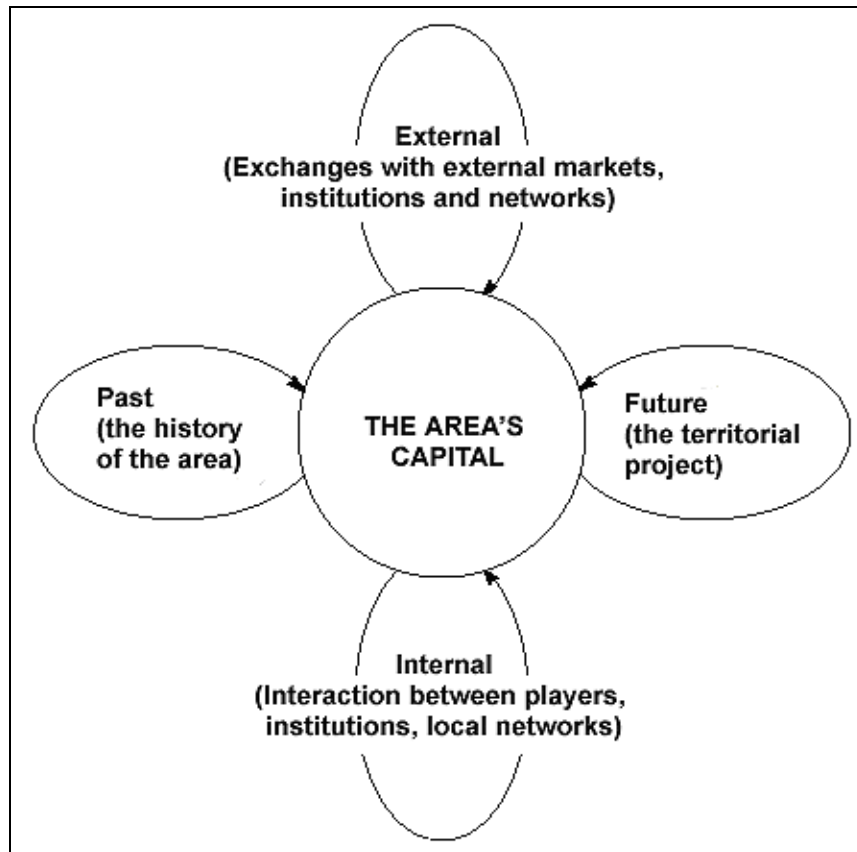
External
(Exchanges with external markets, institutions and networks)

Past
(the history of the area)

THE AREA'S
CAPITAL

Future
(the territorial project)

Internal
(Interaction between players, institutions, local networks)